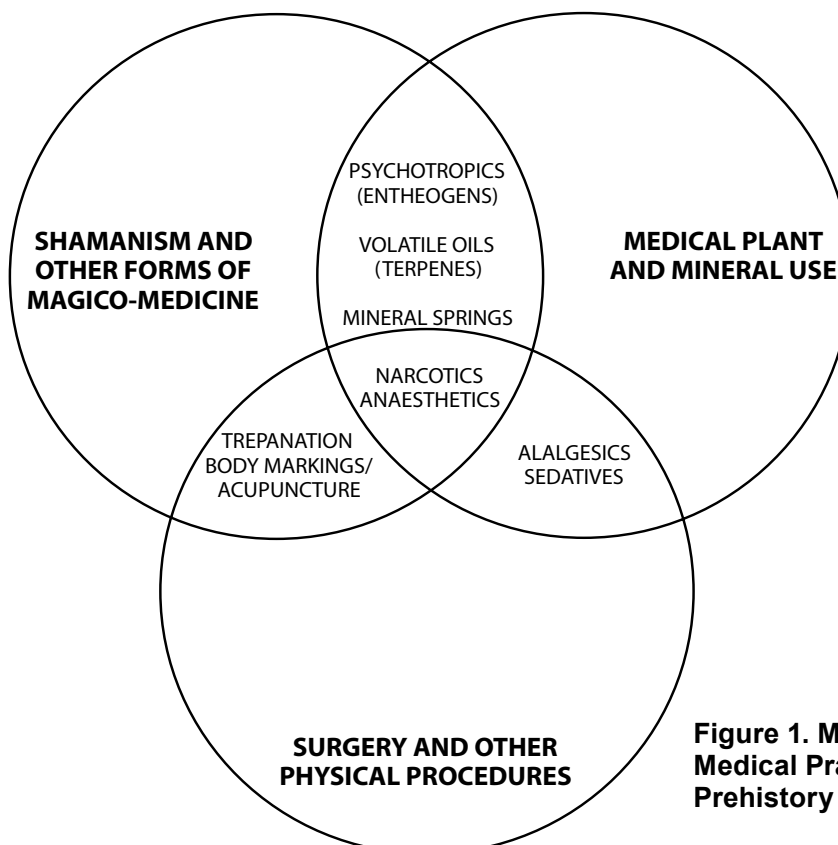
PSYCHOTROPICS (ENTHEOGENS)

VOLATILE OILS (TERPENES)

MINERAL SPRINGS

SHAMANISM AND OTHER FORMS OF MAGICO-MEDICINE

MEDICAL PLANT AND MINERAL USE

NARCOTICS ANAESTHETICS

TREPANATION BODY MARKINGS/ ACUPUNCTURE

ALALGESICS SEDATIVES

SURGERY AND OTHER PHYSICAL PROCEDURES

Figure 1. M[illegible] Medical Pra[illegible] Prehistory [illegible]